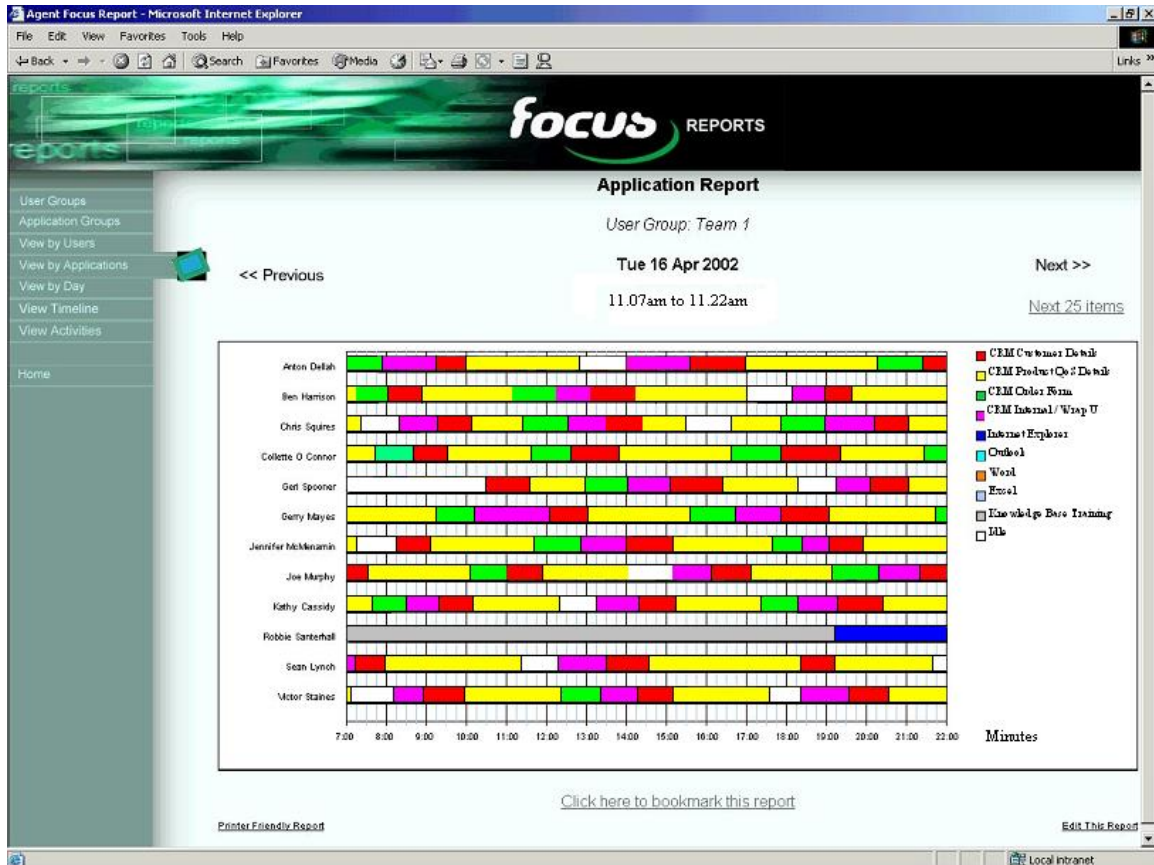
Agent Focus Report - Microsoft Internet Explorer

File Edit View Favorites Tools Help

Back Search Favorites Media

Links

focus REPORTS

User Groups
Application Groups
View by Users
View by Applications
View by Day
View Timeline
View Activities

Home

Application Report

User Group: Team 1

<< Previous

Tue 16 Apr 2002

Next >>

11.07am to 11.22am

Next 25 items

Anton Dellah
Ben Harrison
Chris Squires
Collette O Connor
Geri Spooner
Gerry Mayes
Jennifer McMenamin
Joe Murphy
Kathy Cassidy
Robbie Santerhall
Sean Lynch
Victor Staines

7:00 8:00 9:00 10:00 11:00 12:00 13:00 14:00 15:00 16:00 17:00 18:00 19:00 20:00 21:00 22:00

Minutes

CRM Customer Details
CRM Product QoS Details
CRM Order Form
CRM Internal / Wrap U
Internet Explorer
Outlook
Word
Excel
Knowledge Base Training
Idle

Click here to bookmark this report

Printer Friendly Report

Edit This Report

Local intranet